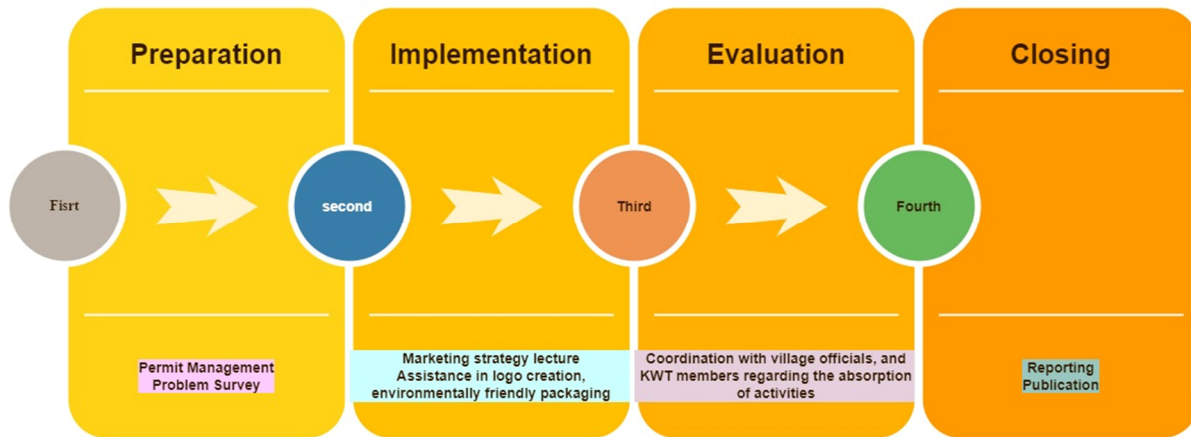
Preparation

Implementation

Evaluation

Closing

Fisrt

second

Third

Fourth

Permit Management
Problem Survey

Marketing strategy lecture
Assistance in logo creation, environmentally friendly packaging

Coordination with village officials, and KWT members regarding the absorption of activities

Reporting
Publication